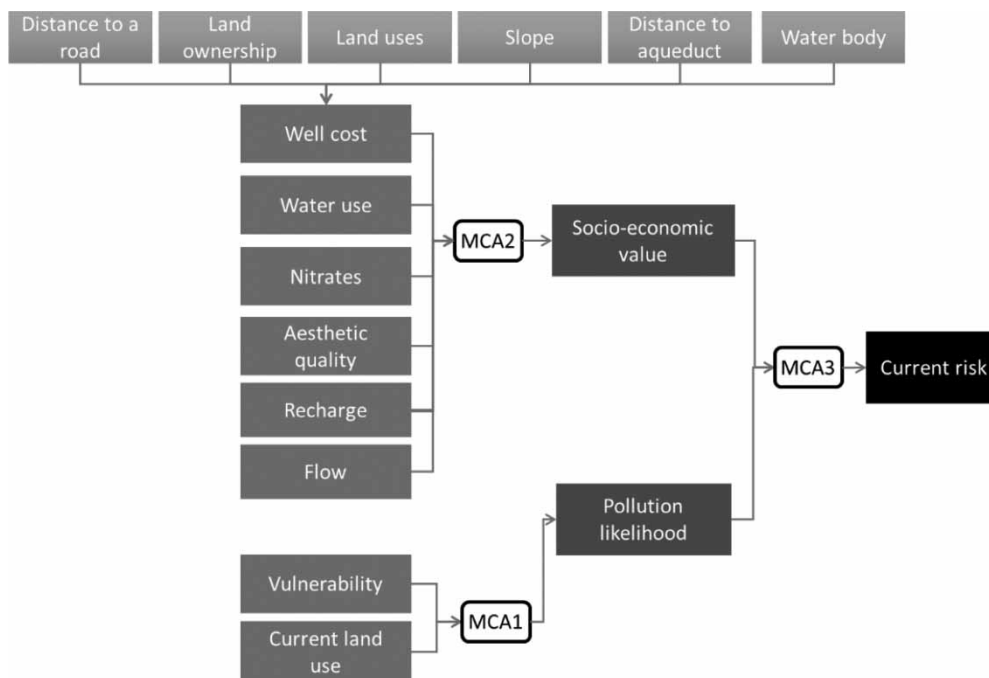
Distance to a road

Land ownership

Land uses

Slope

Distance to aqueduct

Water body

Well cost

Water use

Nitrates

Aesthetic quality

Recharge

Flow

MCA2

Socio-economic value

MCA3

Current risk

Pollution likelihood

Vulnerability

Current land use

MCA1